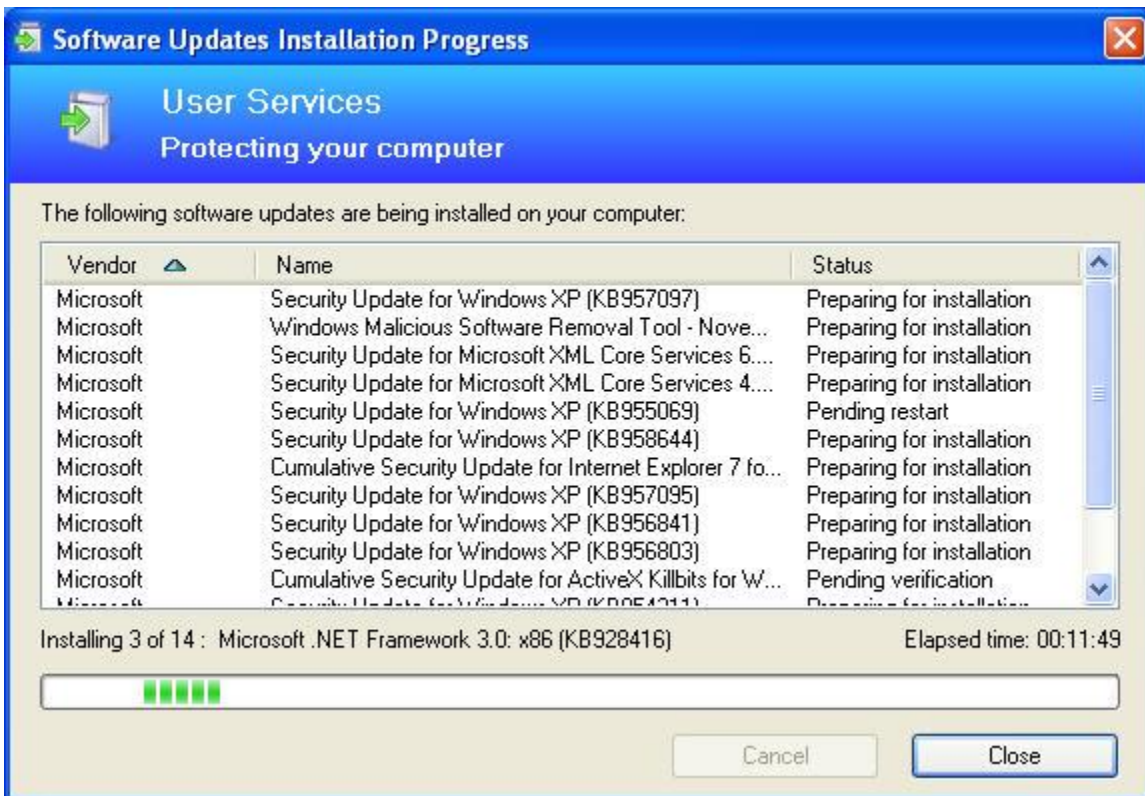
Software Updates Installation Progress

User Services
Protecting your computer

The following software updates are being installed on your computer:

| Vendor | Name | Status |
|---|---|---|
| Microsoft | Security Update for Windows XP (KB957097) | Preparing for installation |
| Microsoft | Windows Malicious Software Removal Tool - Nove... | Preparing for installation |
| Microsoft | Security Update for Microsoft XML Core Services 6.... | Preparing for installation |
| Microsoft | Security Update for Microsoft XML Core Services 4.... | Preparing for installation |
| Microsoft | Security Update for Windows XP (KB955069) | Pending restart |
| Microsoft | Security Update for Windows XP (KB958644) | Preparing for installation |
| Microsoft | Cumulative Security Update for Internet Explorer 7 fo... | Preparing for installation |
| Microsoft | Security Update for Windows XP (KB957095) | Preparing for installation |
| Microsoft | Security Update for Windows XP (KB956841) | Preparing for installation |
| Microsoft | Security Update for Windows XP (KB956803) | Preparing for installation |
| Microsoft | Cumulative Security Update for ActiveX Killbits for W... | Pending verification |
| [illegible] | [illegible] | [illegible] |

Installing 3 of 14 : Microsoft .NET Framework 3.0: x86 (KB928416)

Elapsed time: 00:11:49

Cancel

Close